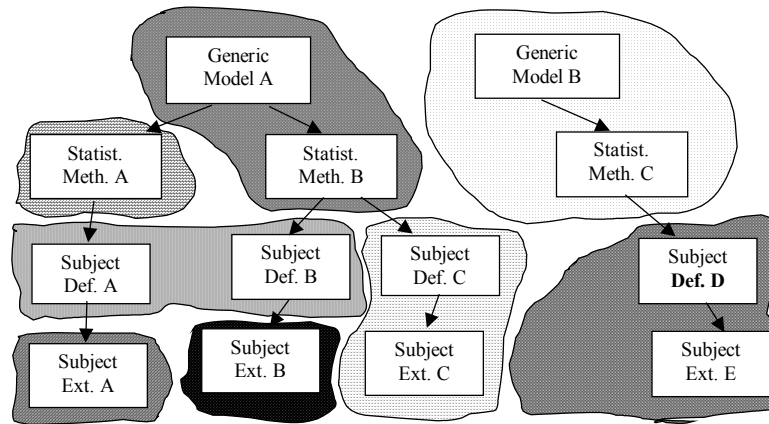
Generic Model A

Generic Model B

Statist. Meth. A

Statist. Meth. B

Statist. Meth. C

Subject Def. A

Subject Def. B

Subject Def. C

Subject **Def. D**

Subject Ext. A

Subject Ext. B

Subject Ext. C

Subject Ext. E